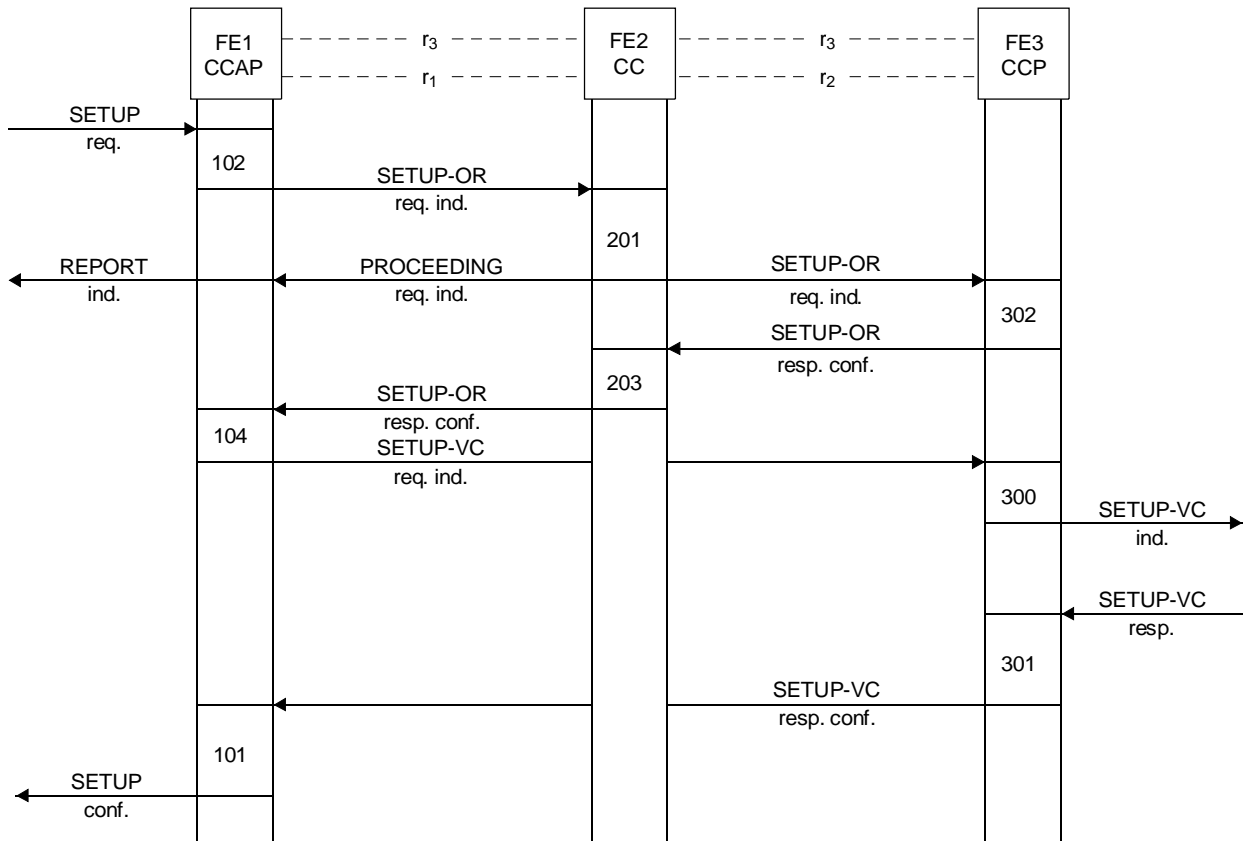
FE1
CCAP

$r_3$

$r_1$

FE2
CC

$r_3$

$r_2$

FE3
CCP

SETUP
req.

102

SETUP-OR
req. ind.

201

REPORT
ind.

PROCEEDING
req. ind.

SETUP-OR
req. ind.

302

SETUP-OR
resp. conf.

203

SETUP-OR
resp. conf.

104

SETUP-VC
req. ind.

300

SETUP-VC
ind.

SETUP-VC
resp.

301

SETUP-VC
resp. conf.

101

SETUP
conf.